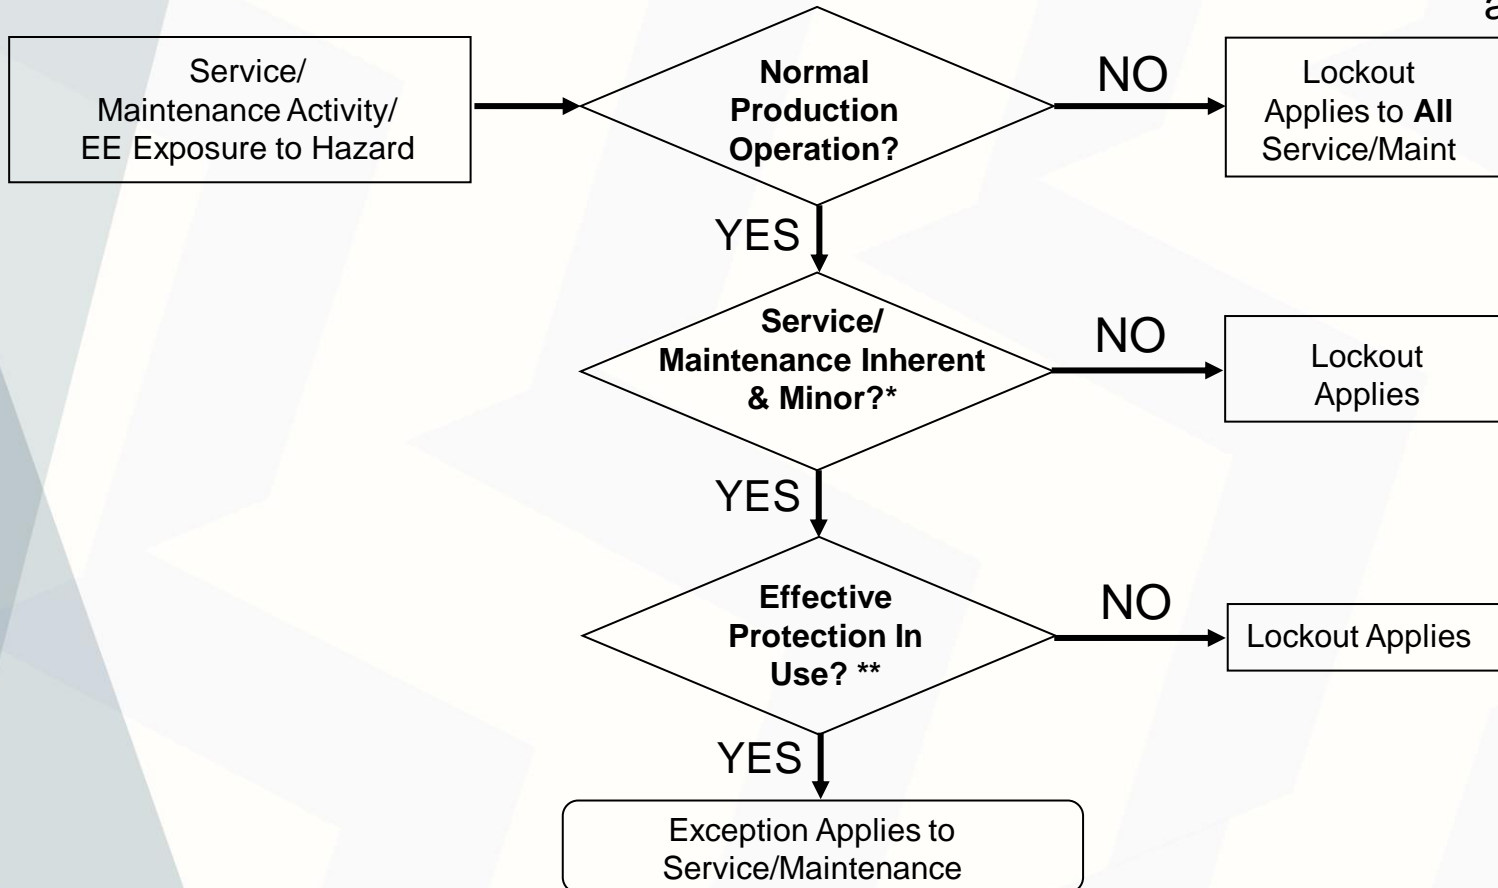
Service/ Maintenance Activity/ EE Exposure to Hazard

Normal Production Operation?

NO

Lockout Applies to All Service/Maint

YES

Service/ Maintenance Inherent & Minor?*

NO

Lockout Applies

YES

Effective Protection In Use? **

NO

Lockout Applies

YES

Exception Applies to Service/Maintenance